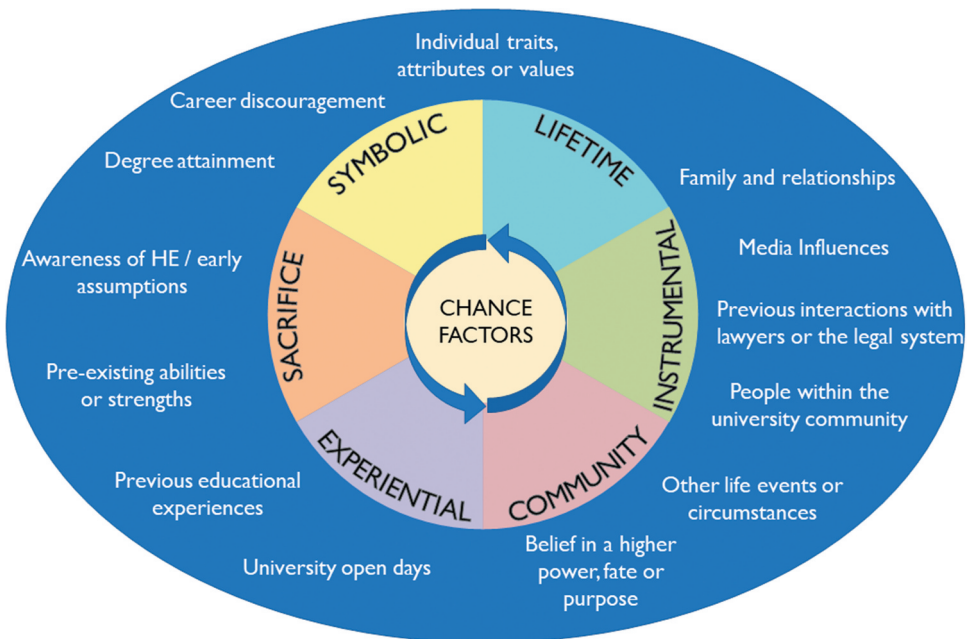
Individual traits, attributes or values

Career discouragement

Degree attainment

Family and relationships

Media Influences

Awareness of HE / early assumptions

Previous interactions with lawyers or the legal system

Pre-existing abilities or strengths

People within the university community

Previous educational experiences

Other life events or circumstances

University open days

Belief in a higher power, fate or purpose

SYMBOLIC

LIFETIME

INSTRUMENTAL

COMMUNITY

EXPERIENTIAL

SACRIFICE

CHANCE FACTORS